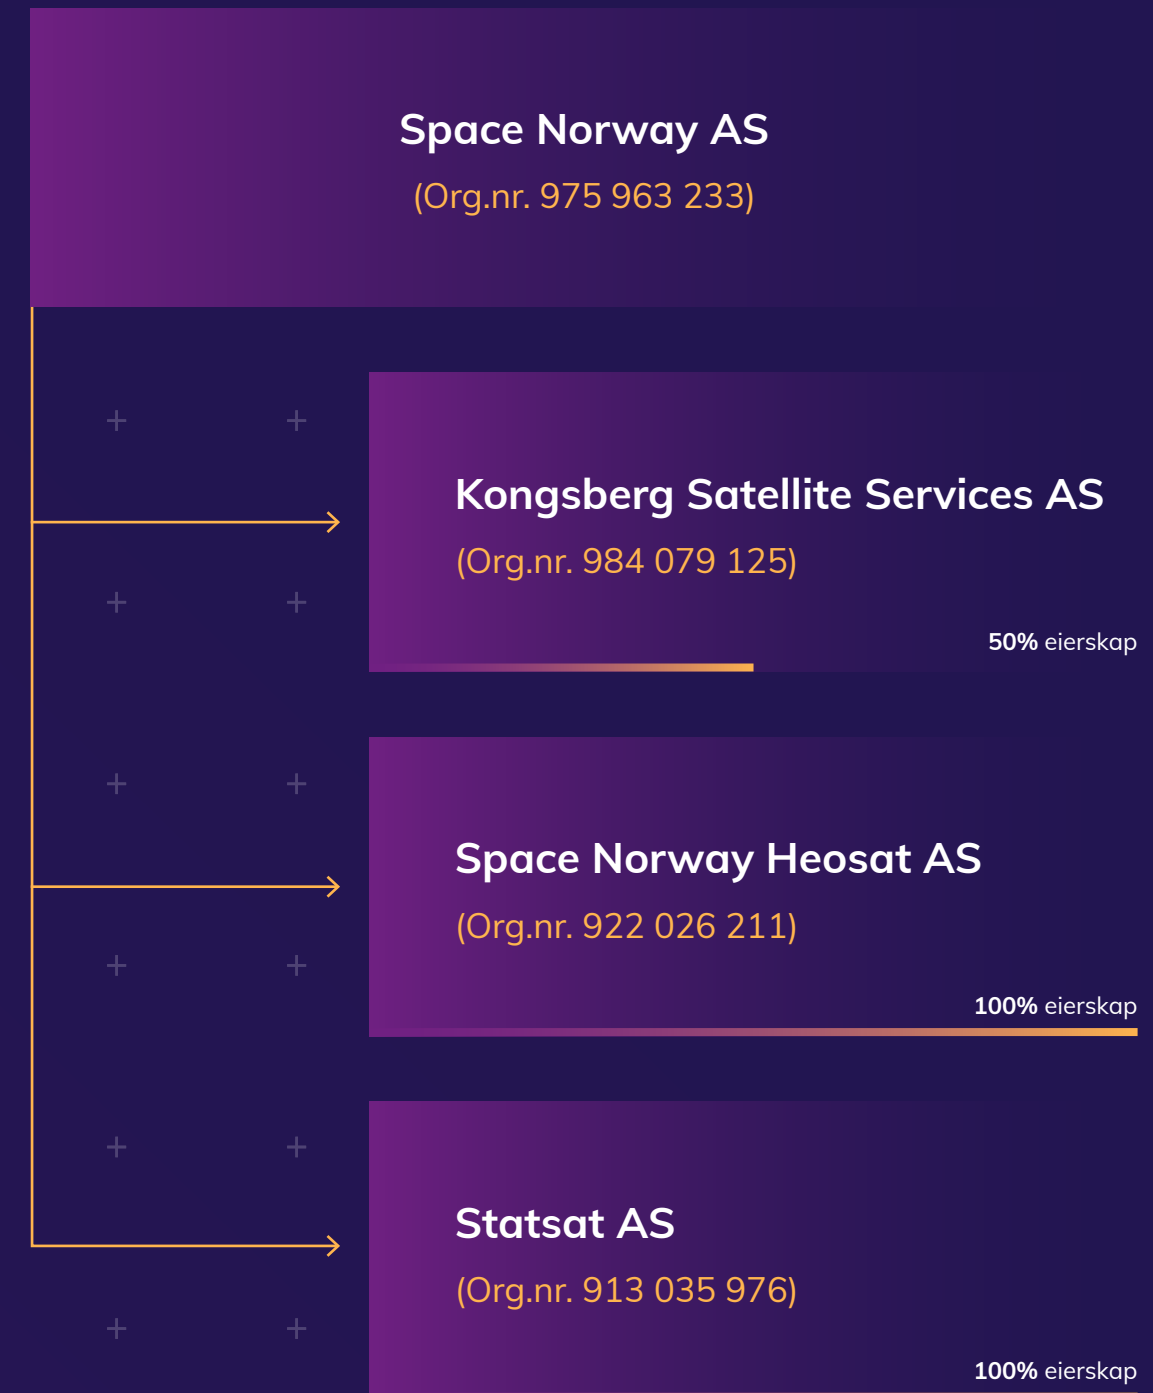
Space Norway AS
(Org.nr. 975 963 233)

Kongsberg Satellite Services AS
(Org.nr. 984 079 125)
50% eierskap

Space Norway Heosat AS
(Org.nr. 922 026 211)
100% eierskap

Statsat AS
(Org.nr. 913 035 976)
100% eierskap